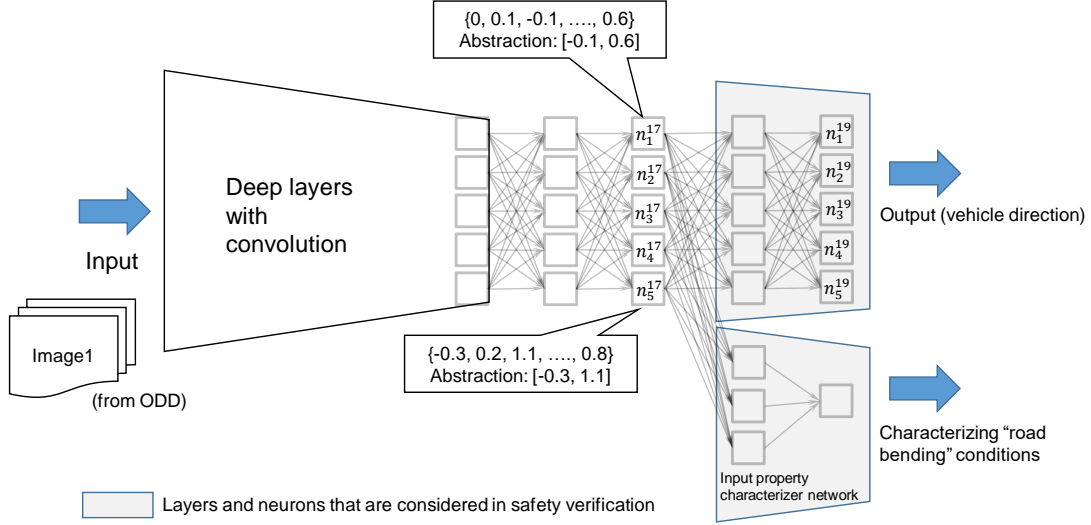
{0, 0.1, -0.1, …., 0.6}
Abstraction: [-0.1, 0.6]

Deep layers with convolution

Input

Image1

(from ODD)

$n_1^{17}$ $n_2^{17}$ $n_3^{17}$ $n_4^{17}$ $n_5^{17}$

$n_1^{19}$ $n_2^{19}$ $n_3^{19}$ $n_4^{19}$ $n_5^{19}$

Output (vehicle direction)

{-0.3, 0.2, 1.1, …., 0.8}
Abstraction: [-0.3, 1.1]

Characterizing "road bending" conditions

Input property characterizer network

Layers and neurons that are considered in safety verification